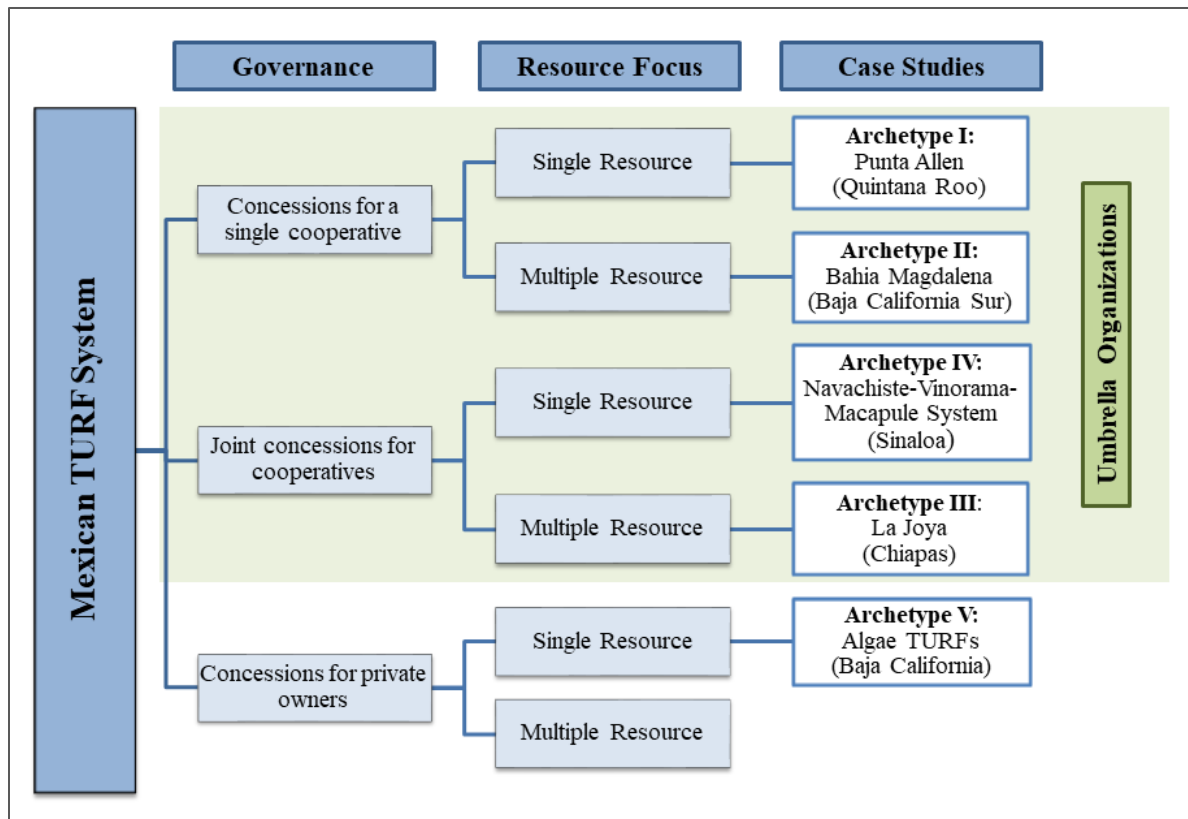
Governance

Resource Focus

Case Studies

Mexican TURF System

Concessions for a single cooperative

Single Resource

Archetype I: Punta Allen (Quintana Roo)

Multiple Resource

Archetype II: Bahia Magdalena (Baja California Sur)

Joint concessions for cooperatives

Single Resource

Archetype IV: Navachiste-Vinorama-Macapule System (Sinaloa)

Multiple Resource

Archetype III: La Joya (Chiapas)

Umbrella Organizations

Concessions for private owners

Single Resource

Archetype V: Algae TURFs (Baja California)

Multiple Resource